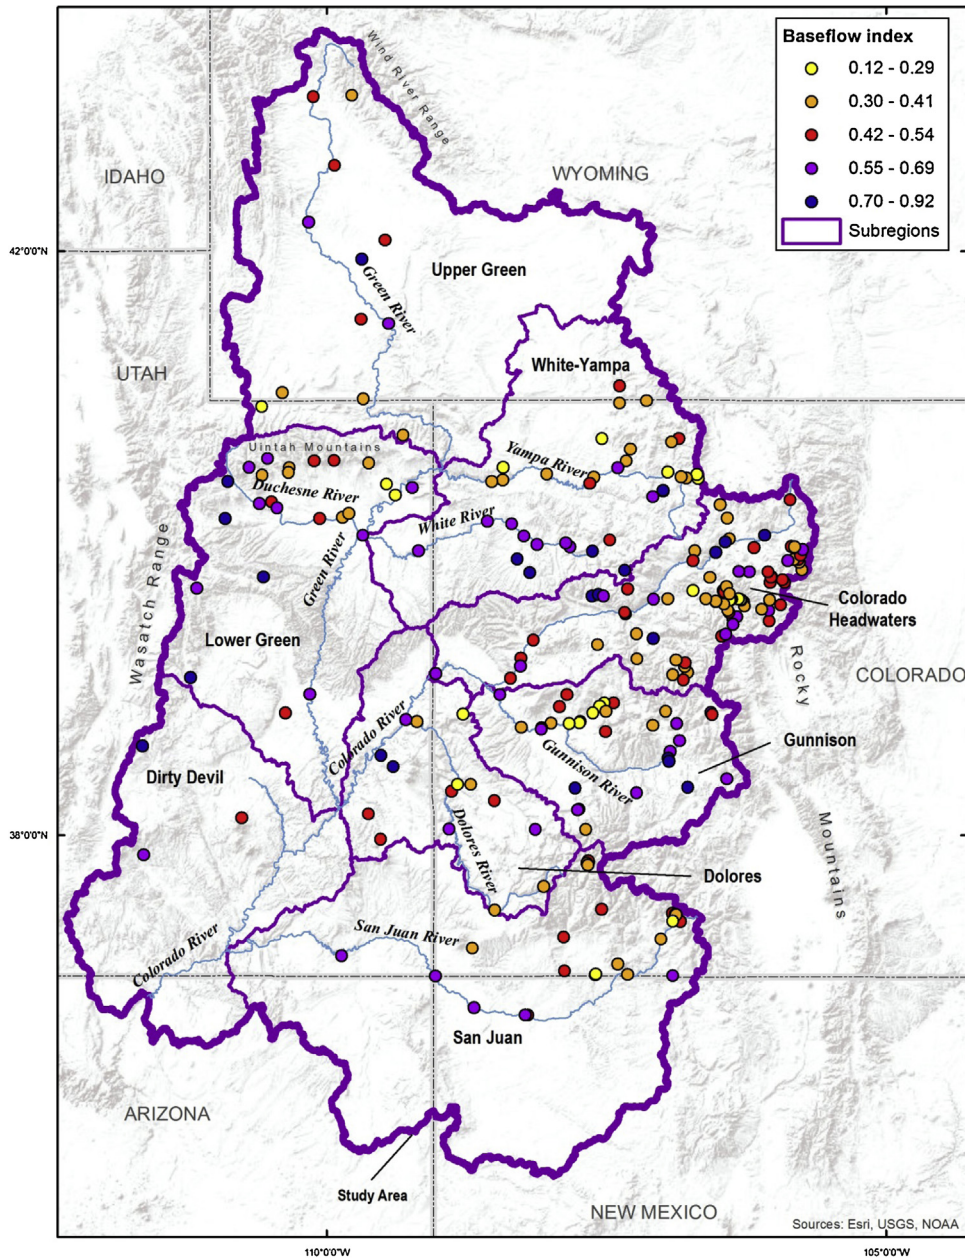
Baseflow index
0.12 - 0.29
0.30 - 0.41
0.42 - 0.54
0.55 - 0.69
0.70 - 0.92
Subregions

Wind River Range
IDAHO
WYOMING
42°0'0"N
Green River
Upper Green
UTAH
White-Yampa
Uintah Mountains
Yampa River
Duchesne River
White River
Green River
Wasatch Range
Colorado Headwaters
Lower Green
Rocky
COLORADO
Colorado River
Gunnison
Gunnison River
Dirty Devil
38°0'0"N
Dolores River
Dolores
Mountains
San Juan River
Colorado River
San Juan
ARIZONA
Study Area
NEW MEXICO
Sources: Esri, USGS, NOAA
110°0'0"W
105°0'0"W